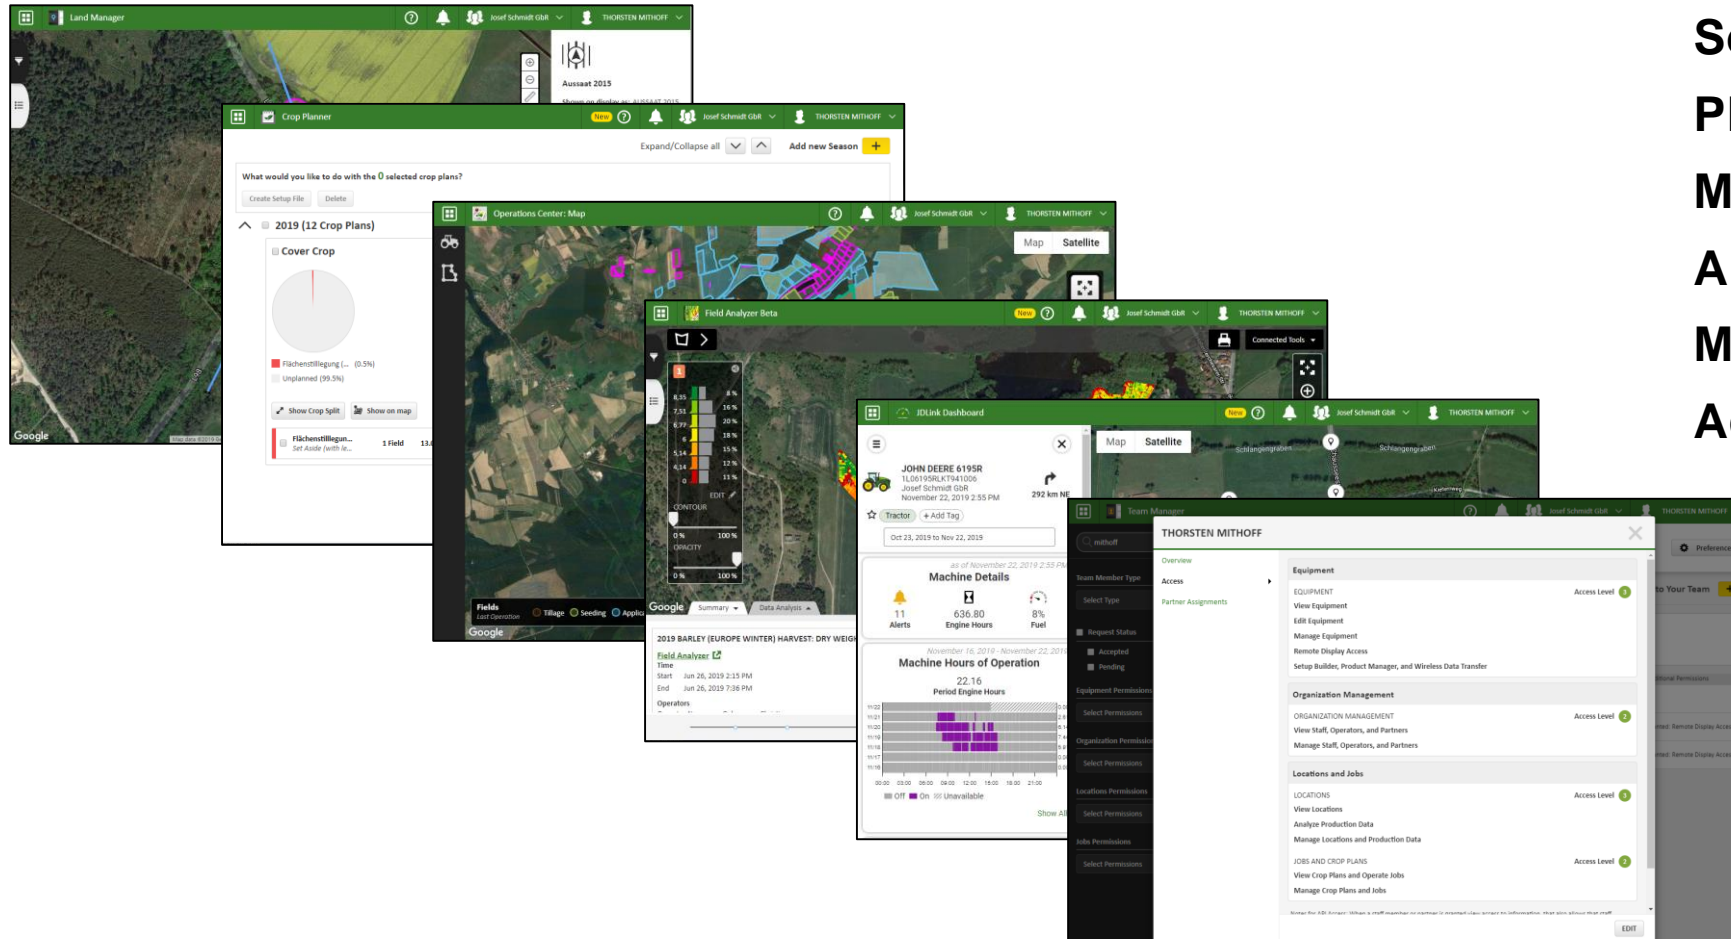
Land Manager
Josef Schmidt GbR
THORSTEN MITHOFF
Aussaat 2015
Google

Crop Planner
New
Josef Schmidt GbR
THORSTEN MITHOFF
Expand/Collapse all
Add new Season
What would you like to do with the 0 selected crop plans?
Create Setup File
Delete
2019 (12 Crop Plans)
Cover Crop
Flächenstillegung (... (0.5%)
Unplanned (99.5%)
Show Crop Split
Show on map
Flächenstillegun...
Set Aside (with le...
1 Field

Operations Center: Map
Josef Schmidt GbR
THORSTEN MITHOFF
Map
Satellite
Fields
Last Operation
Tillage
Seeding
Applica
Google

Field Analyzer Beta
New
Josef Schmidt GbR
THORSTEN MITHOFF
Connected Tools
8.35
7.51
6.77
6
5.14
4.14
0
8%
16%
20%
18%
15%
12%
11%
EDIT
CONTOUR
0%
100%
OPACITY
0%
100%
Google
Summary
Data Analysis
2019 BARLEY (EUROPE WINTER) HARVEST: DRY WEIGH
Field Analyzer
Time
Start Jun 26, 2019 2:15 PM
End Jun 26, 2019 7:36 PM
Operators

JDLink Dashboard
New
Josef Schmidt GbR
THORSTEN MITHOFF
JOHN DEERE 6195R
1L06195RLKT941006
Josef Schmidt GbR
November 22, 2019 2:55 PM
292 km NE
Tractor
+ Add Tag
Oct 23, 2019 to Nov 22, 2019
as of November 22, 2019 2:55 PM
Machine Details
11
Alerts
636.80
Engine Hours
8%
Fuel
November 16, 2019 - November 22, 2019
Machine Hours of Operation
22.16
Period Engine Hours
Off
On
Unavailable
Show All
Map
Satellite
Schlangengraben
Schlangengraben

Team Manager
Josef Schmidt GbR
THORSTEN MITHOFF
mithoff
Team Member Type
Select Type
Request Status
Accepted
Pending
Equipment Permissions
Select Permissions
Organization Permissions
Select Permissions
Locations Permissions
Select Permissions
Jobs Permissions
Select Permissions
THORSTEN MITHOFF
Overview
Access
Partner Assignments
Equipment
EQUIPMENT
Access Level
View Equipment
Edit Equipment
Manage Equipment
Remote Display Access
Setup Builder, Product Manager, and Wireless Data Transfer
Organization Management
ORGANIZATION MANAGEMENT
Access Level
View Staff, Operators, and Partners
Manage Staff, Operators, and Partners
Locations and Jobs
LOCATIONS
Access Level
View Locations
Analyze Production Data
Manage Locations and Production Data
JOBS AND CROP PLANS
Access Level
View Crop Plans and Operate Jobs
Manage Crop Plans and Jobs
EDIT
Preference
to Your Team

Sc
Pl
M
A
M
Ac